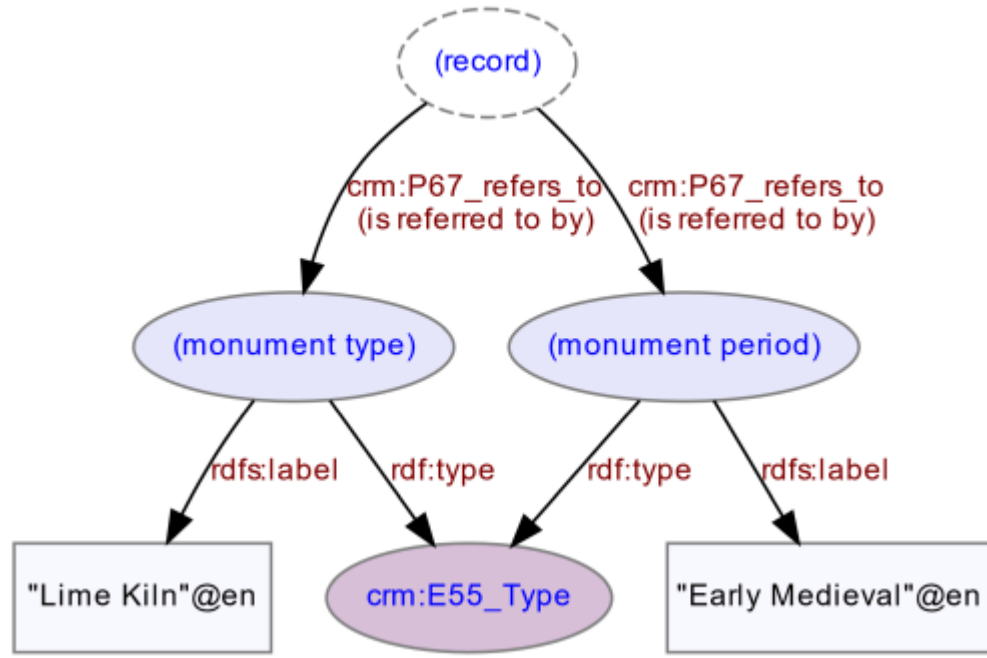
(record)

crm:P67_refers_to
(is referred to by)

crm:P67_refers_to
(is referred to by)

(monument type)

(monument period)

rdfs:label

rdf:type

rdf:type

rdfs:label

"Lime Kiln"@en

crm:E55_Type

"Early Medieval"@en